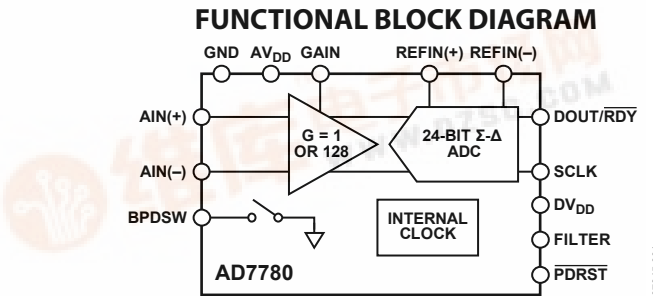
FUNCTIONAL BLOCK DIAGRAM

GND $AV_{DD}$ GAIN REFIN(+) REFIN(–)

AIN(+)

AIN(–)

BPDSW

G = 1 OR 128

24-BIT Σ-Δ ADC

INTERNAL CLOCK

DOUT/$\overline{RDY}$

SCLK

$DV_{DD}$

FILTER

$\overline{PDRST}$

AD7780